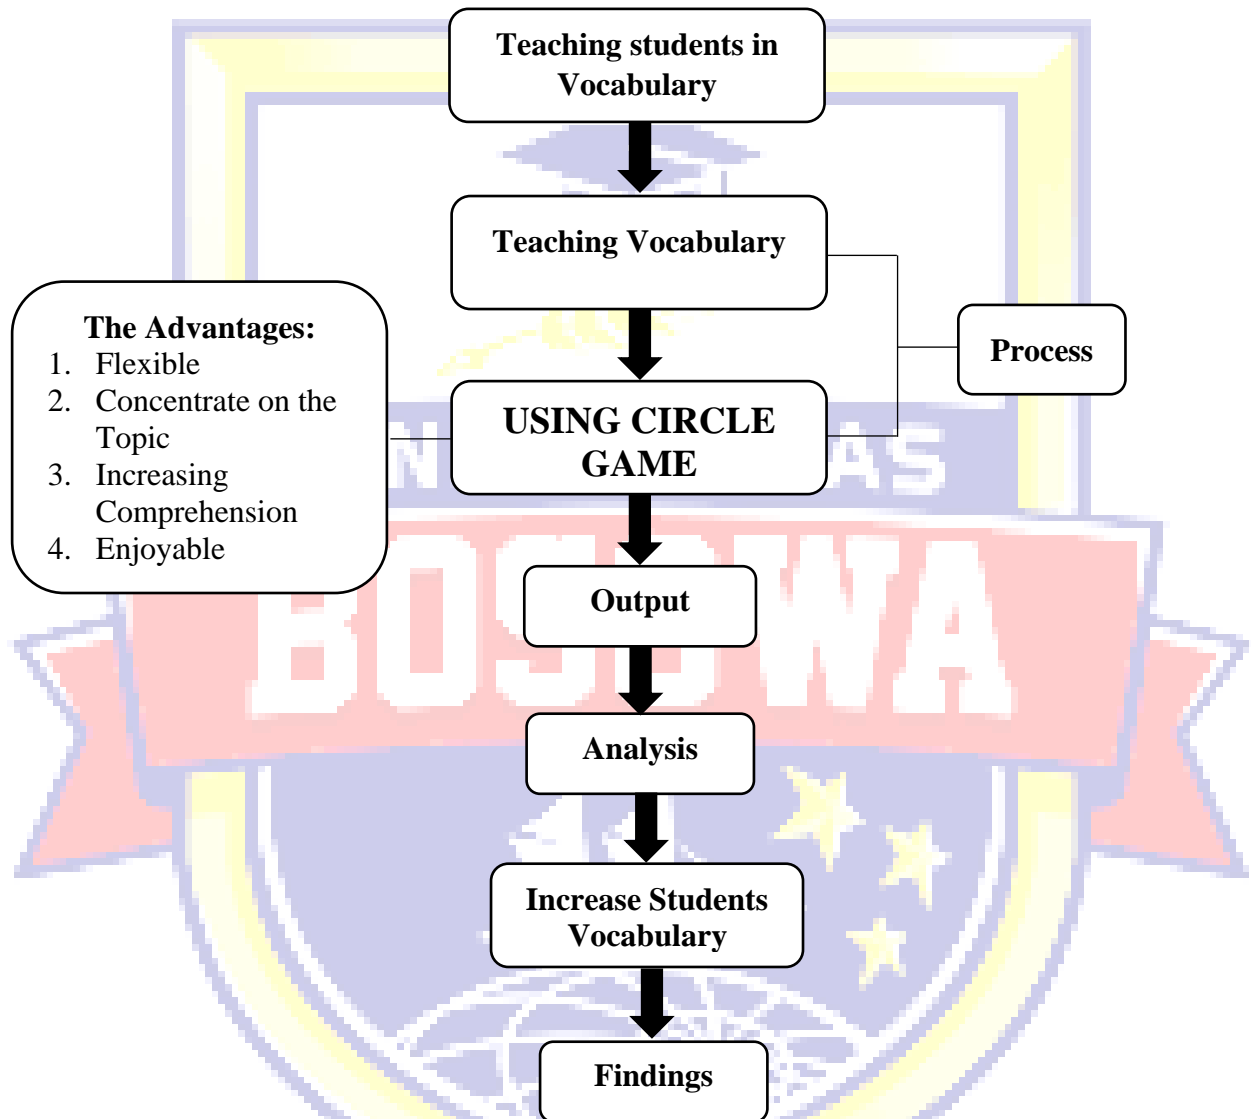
Teaching students in Vocabulary

Teaching Vocabulary

The Advantages:
1. Flexible
2. Concentrate on the Topic
3. Increasing Comprehension
4. Enjoyable

USING CIRCLE GAME

Process

Output

Analysis

Increase Students Vocabulary

Findings

BOSOWA